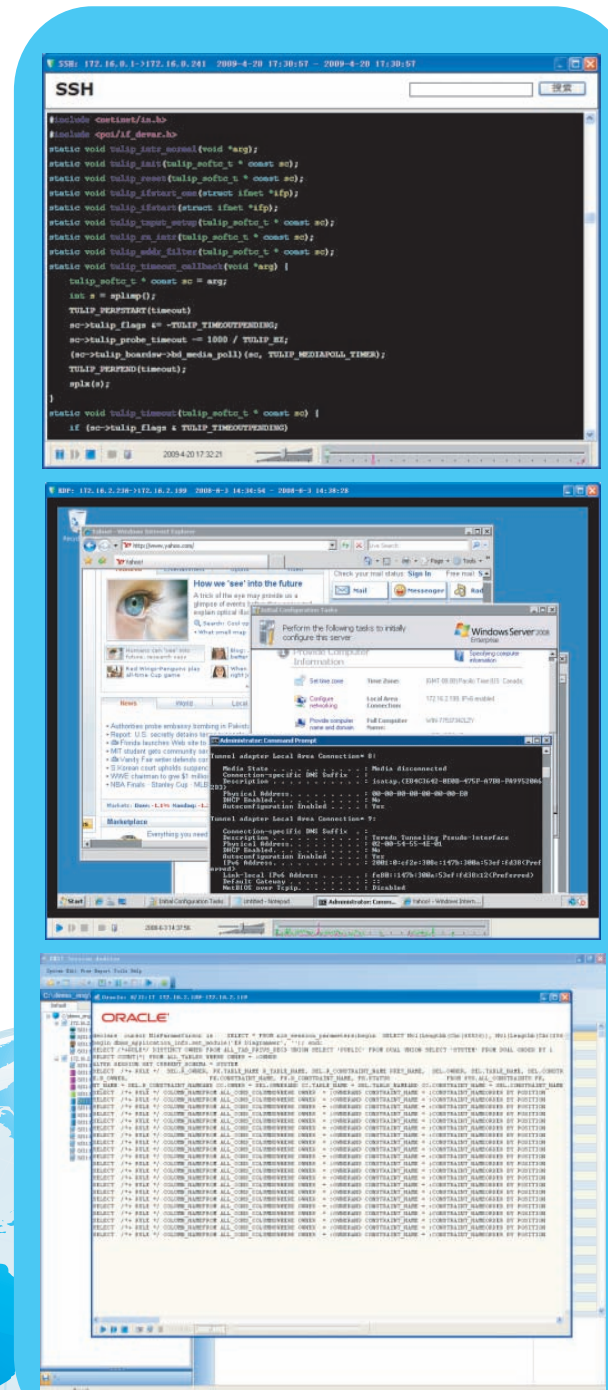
SSH: 172.16.0.1->172.16.0.241 2009-4-20 17:30:57 - 2009-4-20 17:30:57

SSH

搜索

#include <sys/param.h>
#include <pci/if_devar.h>
static void tulip_intr_normal(void *arg);
static void tulip_init(tulip_softc_t * const sc);
static void tulip_reset(tulip_softc_t * const sc);
static void tulip_ifstart_one(struct ifnet *ifp);
static void tulip_ifstart(struct ifnet *ifp);
static void tulip_txput_setup(tulip_softc_t * const sc);
static void tulip_rx_intr(tulip_softc_t * const sc);
static void tulip_addr_filter(tulip_softc_t * const sc);
static void tulip_timeout_callback(void *arg) {
tulip_softc_t * const sc = arg;
int s = splimp();
TULIP_PERFSTART(timeout)
sc->tulip_flags &= ~TULIP_TIMEOUTPENDING;
sc->tulip_probe_timeout -= 1000 / TULIP_HZ;
(sc->tulip_boardsw->bd_media_poll)(sc, TULIP_MEDIAPOLL_TIMER);
TULIP_PERFEND(timeout);
splx(s);
}
static void tulip_timeout(tulip_softc_t * const sc) {
if (sc->tulip_flags & TULIP_TIMEOUTPENDING)

2009-4-20 17:32:21

RDP: 172.16.2.238->172.16.2.189 2008-8-3 14:34:54 - 2008-8-3 14:38:28

Yahoo! - Windows Internet Explorer
http://www.yahoo.com/
Live Search
Yahoo!
How we 'see' into the future
Check your mail status: Sign In
Mail
Messenger
Initial Configuration Tasks
Perform the following tasks to initially configure this server
Windows Server 2008
Enterprise
Provide Computer Information
Set time zone
Time Zone
Configure networking
Local Area Connection
Provide computer name and domain
Full Computer Name
News
World
Local
Marketplace
Administrator: Command Prompt
Tunnel adapter Local Area Connection* 8:
Media State . . . . . . . . . . . : Media disconnected
Connection-specific DNS Suffix . :
Description . . . . . . . . . . . : isatap.
Physical Address. . . . . . . . . : 00-00-00-00-00-00-00-E0
DHCP Enabled. . . . . . . . . . . : No
Autoconfiguration Enabled . . . . : Yes
Tunnel adapter Local Area Connection* 7:
Connection-specific DNS Suffix . :
Description . . . . . . . . . . . : Teredo Tunneling Pseudo-Interface
Physical Address. . . . . . . . . : 02-00-54-55-4E-01
DHCP Enabled. . . . . . . . . . . : No
Autoconfiguration Enabled . . . . : Yes
IPv6 Address. . . . . . . . . . . : 2001:0:cf2e:300c:147b:300a:53ef:fd30(Preferred)
Link-local IPv6 Address . . . . . : fe80::147b:300a:53ef:fd30%12(Preferred)
Default Gateway . . . . . . . . . : ::
NetBIOS over Tcpip. . . . . . . . : Disabled
Start
Initial Configuration Tasks
Untitled - Notepad
Administrator: Comm...
Yahoo! - Windows Intern...

2008-8-3 14:37:56

Oracle: 8/31/17 172.16.2.189 172.16.2.120

ORACLE

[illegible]